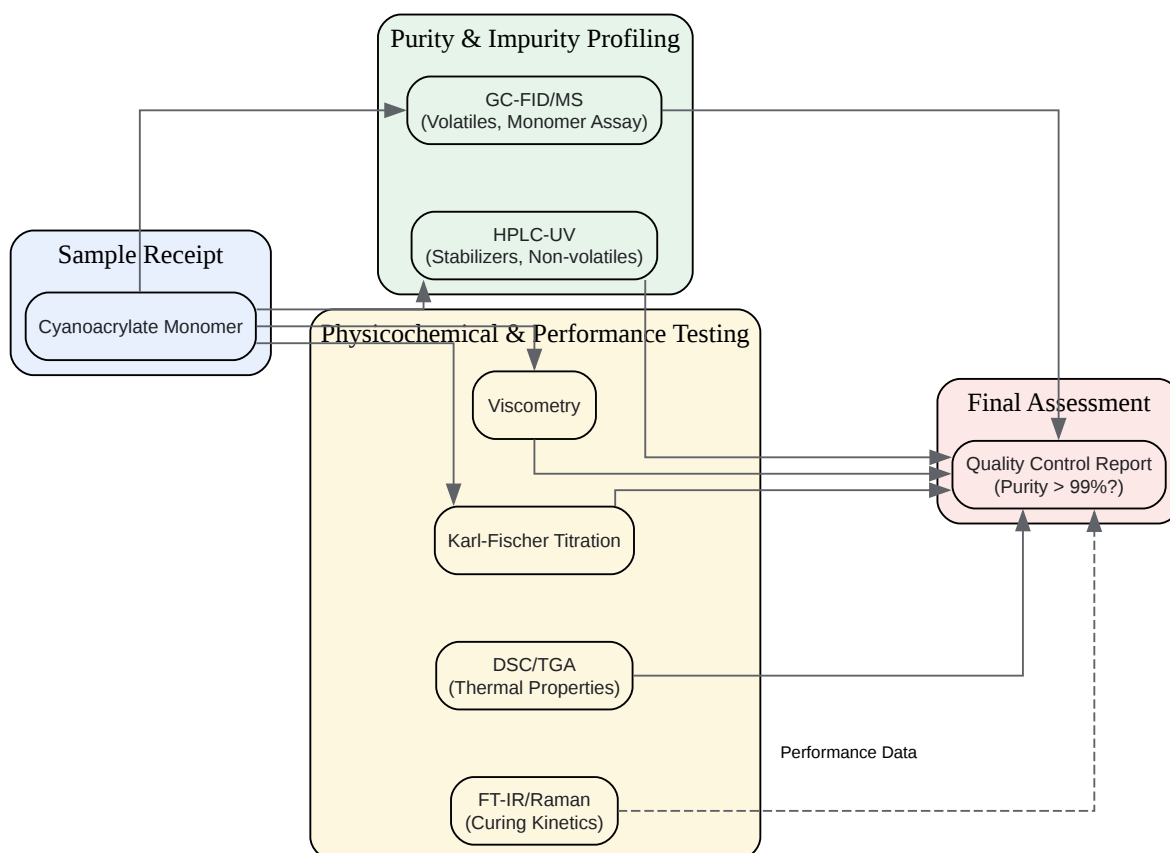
Purity & Impurity Profiling

GC-FID/MS
(Volatiles, Monomer Assay)

HPLC-UV
(Stabilizers, Non-volatiles)

Sample Receipt

Cyanoacrylate Monomer

Physicochemical & Performance Testing

Viscometry

Karl-Fischer Titration

DSC/TGA
(Thermal Properties)

Performance Data

FT-IR/Raman
(Curing Kinetics)

Final Assessment

Quality Control Report
(Purity > 99%?)